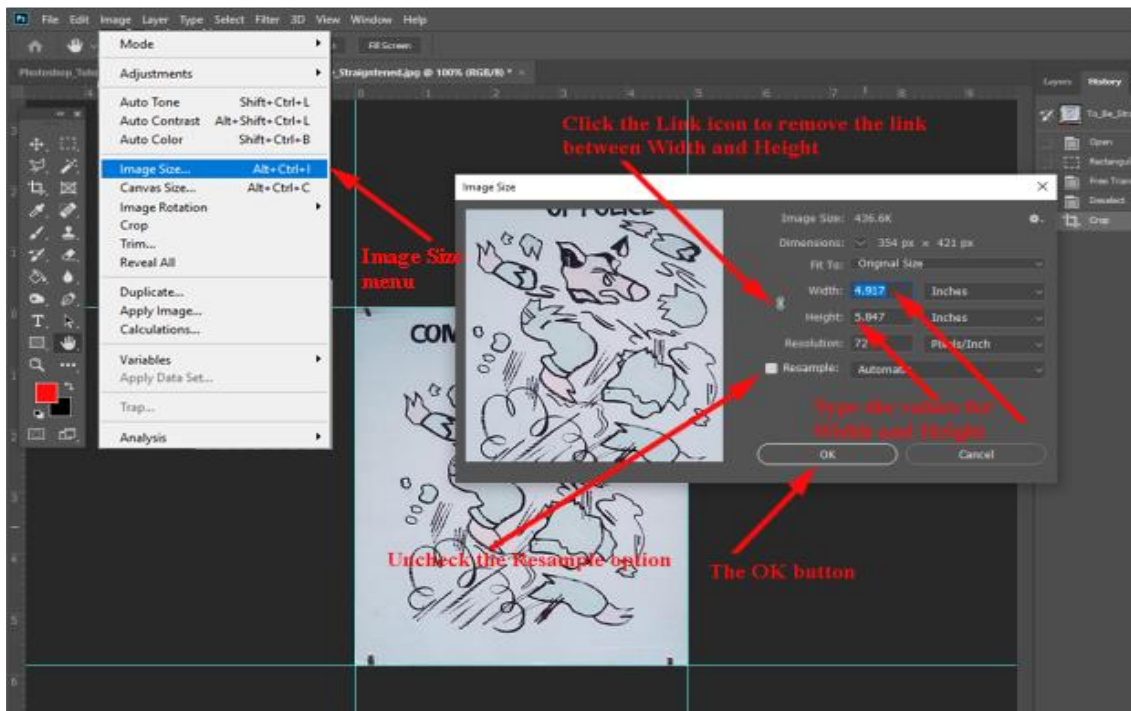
Ps File Edit Image Layer Type Select Filter 3D View Window Help

Fill Screen

Photoshop_Tuto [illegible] _Straightened.jpg @ 100% (RGB/8) *

Layers History

To_Be_Str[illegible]

Open

Rectangul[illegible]

Free Trans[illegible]

Deselect

Crop

Mode
Adjustments
Auto Tone Shift+Ctrl+L
Auto Contrast Alt+Shift+Ctrl+L
Auto Color Shift+Ctrl+B
Image Size... Alt+Ctrl+I
Canvas Size... Alt+Ctrl+C
Image Rotation
Crop
Trim...
Reveal All
Duplicate...
Apply Image...
Calculations...
Variables
Apply Data Set...
Trap...
Analysis

Click the Link icon to remove the link between Width and Height

Image Size menu

Image Size

Image Size: 436.6K
Dimensions: 354 px × 421 px
Fit To: Original Size
Width: 4.917 Inches
Height: 5.847 Inches
Resolution: 72 Pixels/Inch
Resample: Automatic

OK
Cancel

Type the values for Width and Height

Uncheck the Resample option

The OK button

COM
OF POLICE